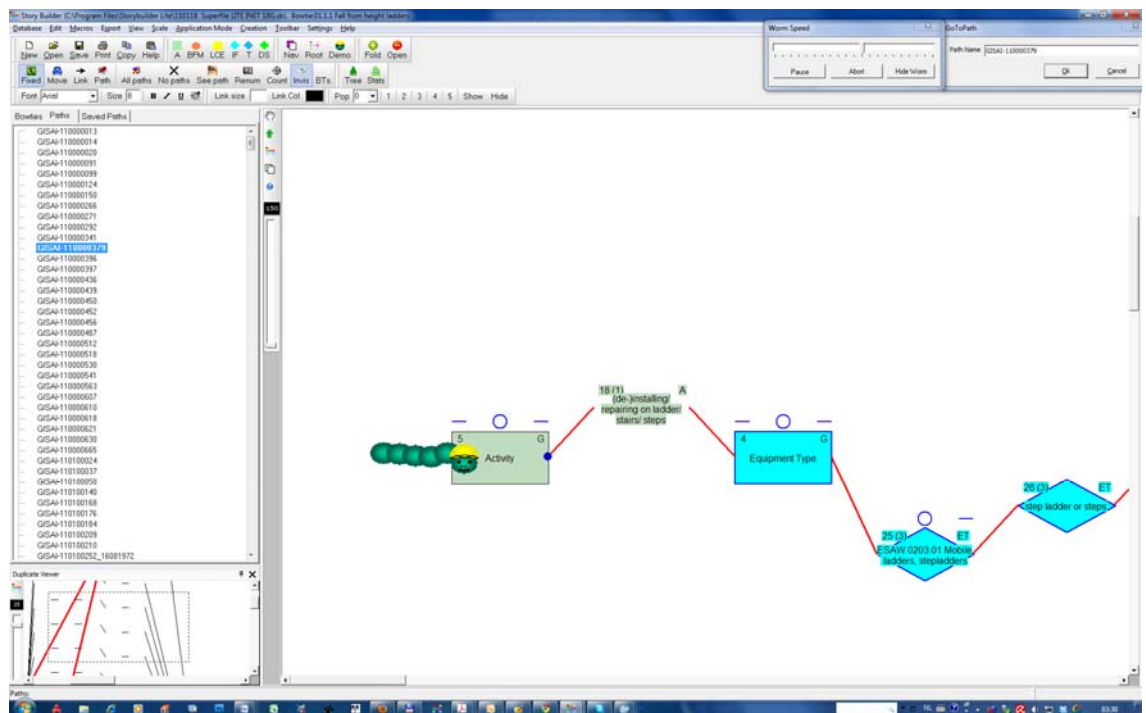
Story Builder (C:\Program Files\Storybuilder Lite\110118_Superfile (LITE INET 18G).sb) Bowtie01.1.1 Fall from height ladders

Database Edit Macros Export View Scale Application Mode Creation Toolbar Settings Help

New Open Save Print Copy Help A BFM LCE IF T DS Nev Root Demo Fold Open

Fixed Move Link Path All paths No paths See path Renum Count Invis BTs Tree Stats

Font Arial Size 8 B I U Link size Link Col Pop 0 1 2 3 4 5 Show Hide

Worm Speed

Pause Abort Hide Worm

GoToPath

Path Name GISAI-110000379

Ok Cancel

Bowties Paths Saved Paths

GISAI-110000013
GISAI-110000014
GISAI-110000020
GISAI-110000091
GISAI-110000099
GISAI-110000124
GISAI-110000150
GISAI-110000266
GISAI-110000271
GISAI-110000292
GISAI-110000341
GISAI-110000379
GISAI-110000396
GISAI-110000397
GISAI-110000436
GISAI-110000439
GISAI-110000450
GISAI-110000452
GISAI-110000456
GISAI-110000487
GISAI-110000512
GISAI-110000518
GISAI-110000530
GISAI-110000541
GISAI-110000563
GISAI-110000607
GISAI-110000610
GISAI-110000618
GISAI-110000621
GISAI-110000630
GISAI-110000665
GISAI-110100024
GISAI-110100037
GISAI-110100058
GISAI-110100140
GISAI-110100168
GISAI-110100176
GISAI-110100184
GISAI-110100209
GISAI-110100210
GISAI-110100252_16081972

Duplicate Viewer

150

5 G
Activity

18 (1) A
(de-)installing/ repairing on ladder/ stairs/ steps

4 G
Equipment Type

25 (3) ET
ESAW 0203.01 Mobile ladders, stepladders

26 (3) ET
step ladder or steps

Paths: